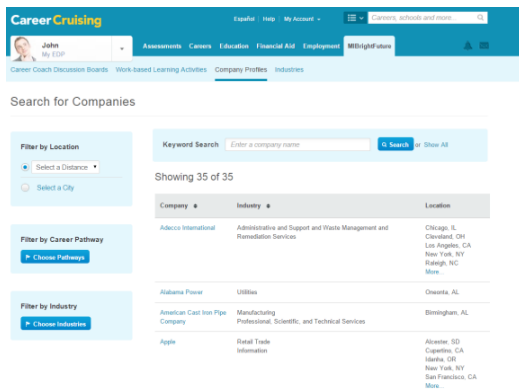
CareerCruising

Español | Help | My Account

Careers, schools and more...

John
My EDP

Assessments Careers Education Financial Aid Employment MiBrightFuture

Career Coach Discussion Boards Work-based Learning Activities Company Profiles Industries

Search for Companies

Filter by Location

Select a Distance

Select a City

Filter by Career Pathway

Choose Pathways

Filter by Industry

Choose Industries

Keyword Search Enter a company name Search or Show All

Showing 35 of 35

| Company | Industry | Location |
|---|---|---|
| Adecco International | Administrative and Support and Waste Management and Remediation Services | Chicago, IL<br>Cleveland, OH<br>Los Angeles, CA<br>New York, NY<br>Raleigh, NC<br>More... |
| Alabama Power | Utilities | Oneonta, AL |
| American Cast Iron Pipe Company | Manufacturing<br>Professional, Scientific, and Technical Services | Birmingham, AL |
| Apple | Retail Trade<br>Information | Alcester, SD<br>Cupertino, CA<br>Idanha, OR<br>New York, NY<br>San Francisco, CA<br>More... |